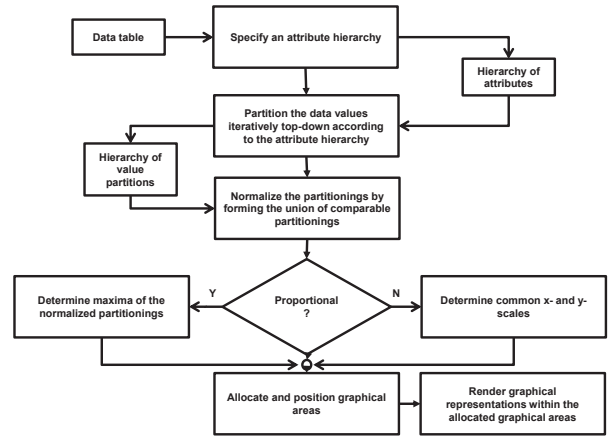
Data table

Specify an attribute hierarchy

Hierarchy of attributes

Partition the data values iteratively top-down according to the attribute hierarchy

Hierarchy of value partitions

Normalize the partitionings by forming the union of comparable partitionings

Determine maxima of the normalized partitionings

Y

Proportional ?

N

Determine common x- and y-scales

Allocate and position graphical areas

Render graphical representations within the allocated graphical areas